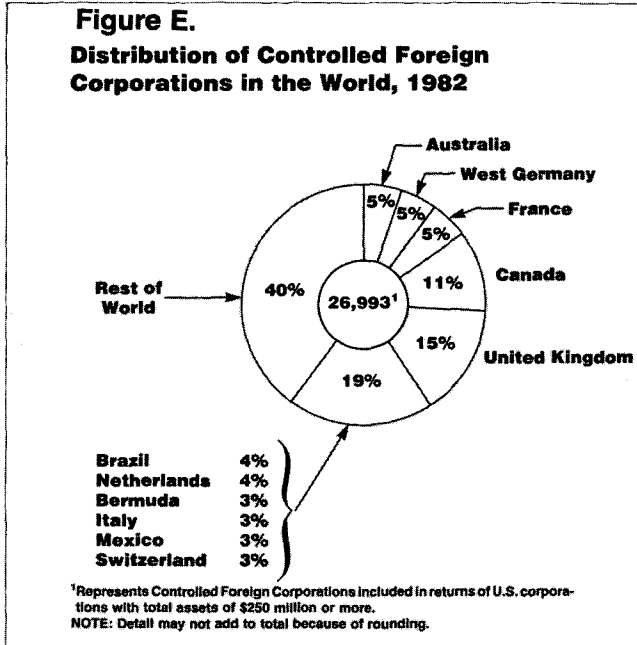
Figure E.

Distribution of Controlled Foreign Corporations in the World, 1982

Australia

West Germany

France

5%

5%

5%

11%

Canada

Rest of World

40%

$26,993^1$

15%

United Kingdom

19%

| | |
|---|---|
| Brazil | 4% |
| Netherlands | 4% |
| Bermuda | 3% |
| Italy | 3% |
| Mexico | 3% |
| Switzerland | 3% |

$^1$Represents Controlled Foreign Corporations included in returns of U.S. corporations with total assets of $250 million or more.
NOTE: Detail may not add to total because of rounding.